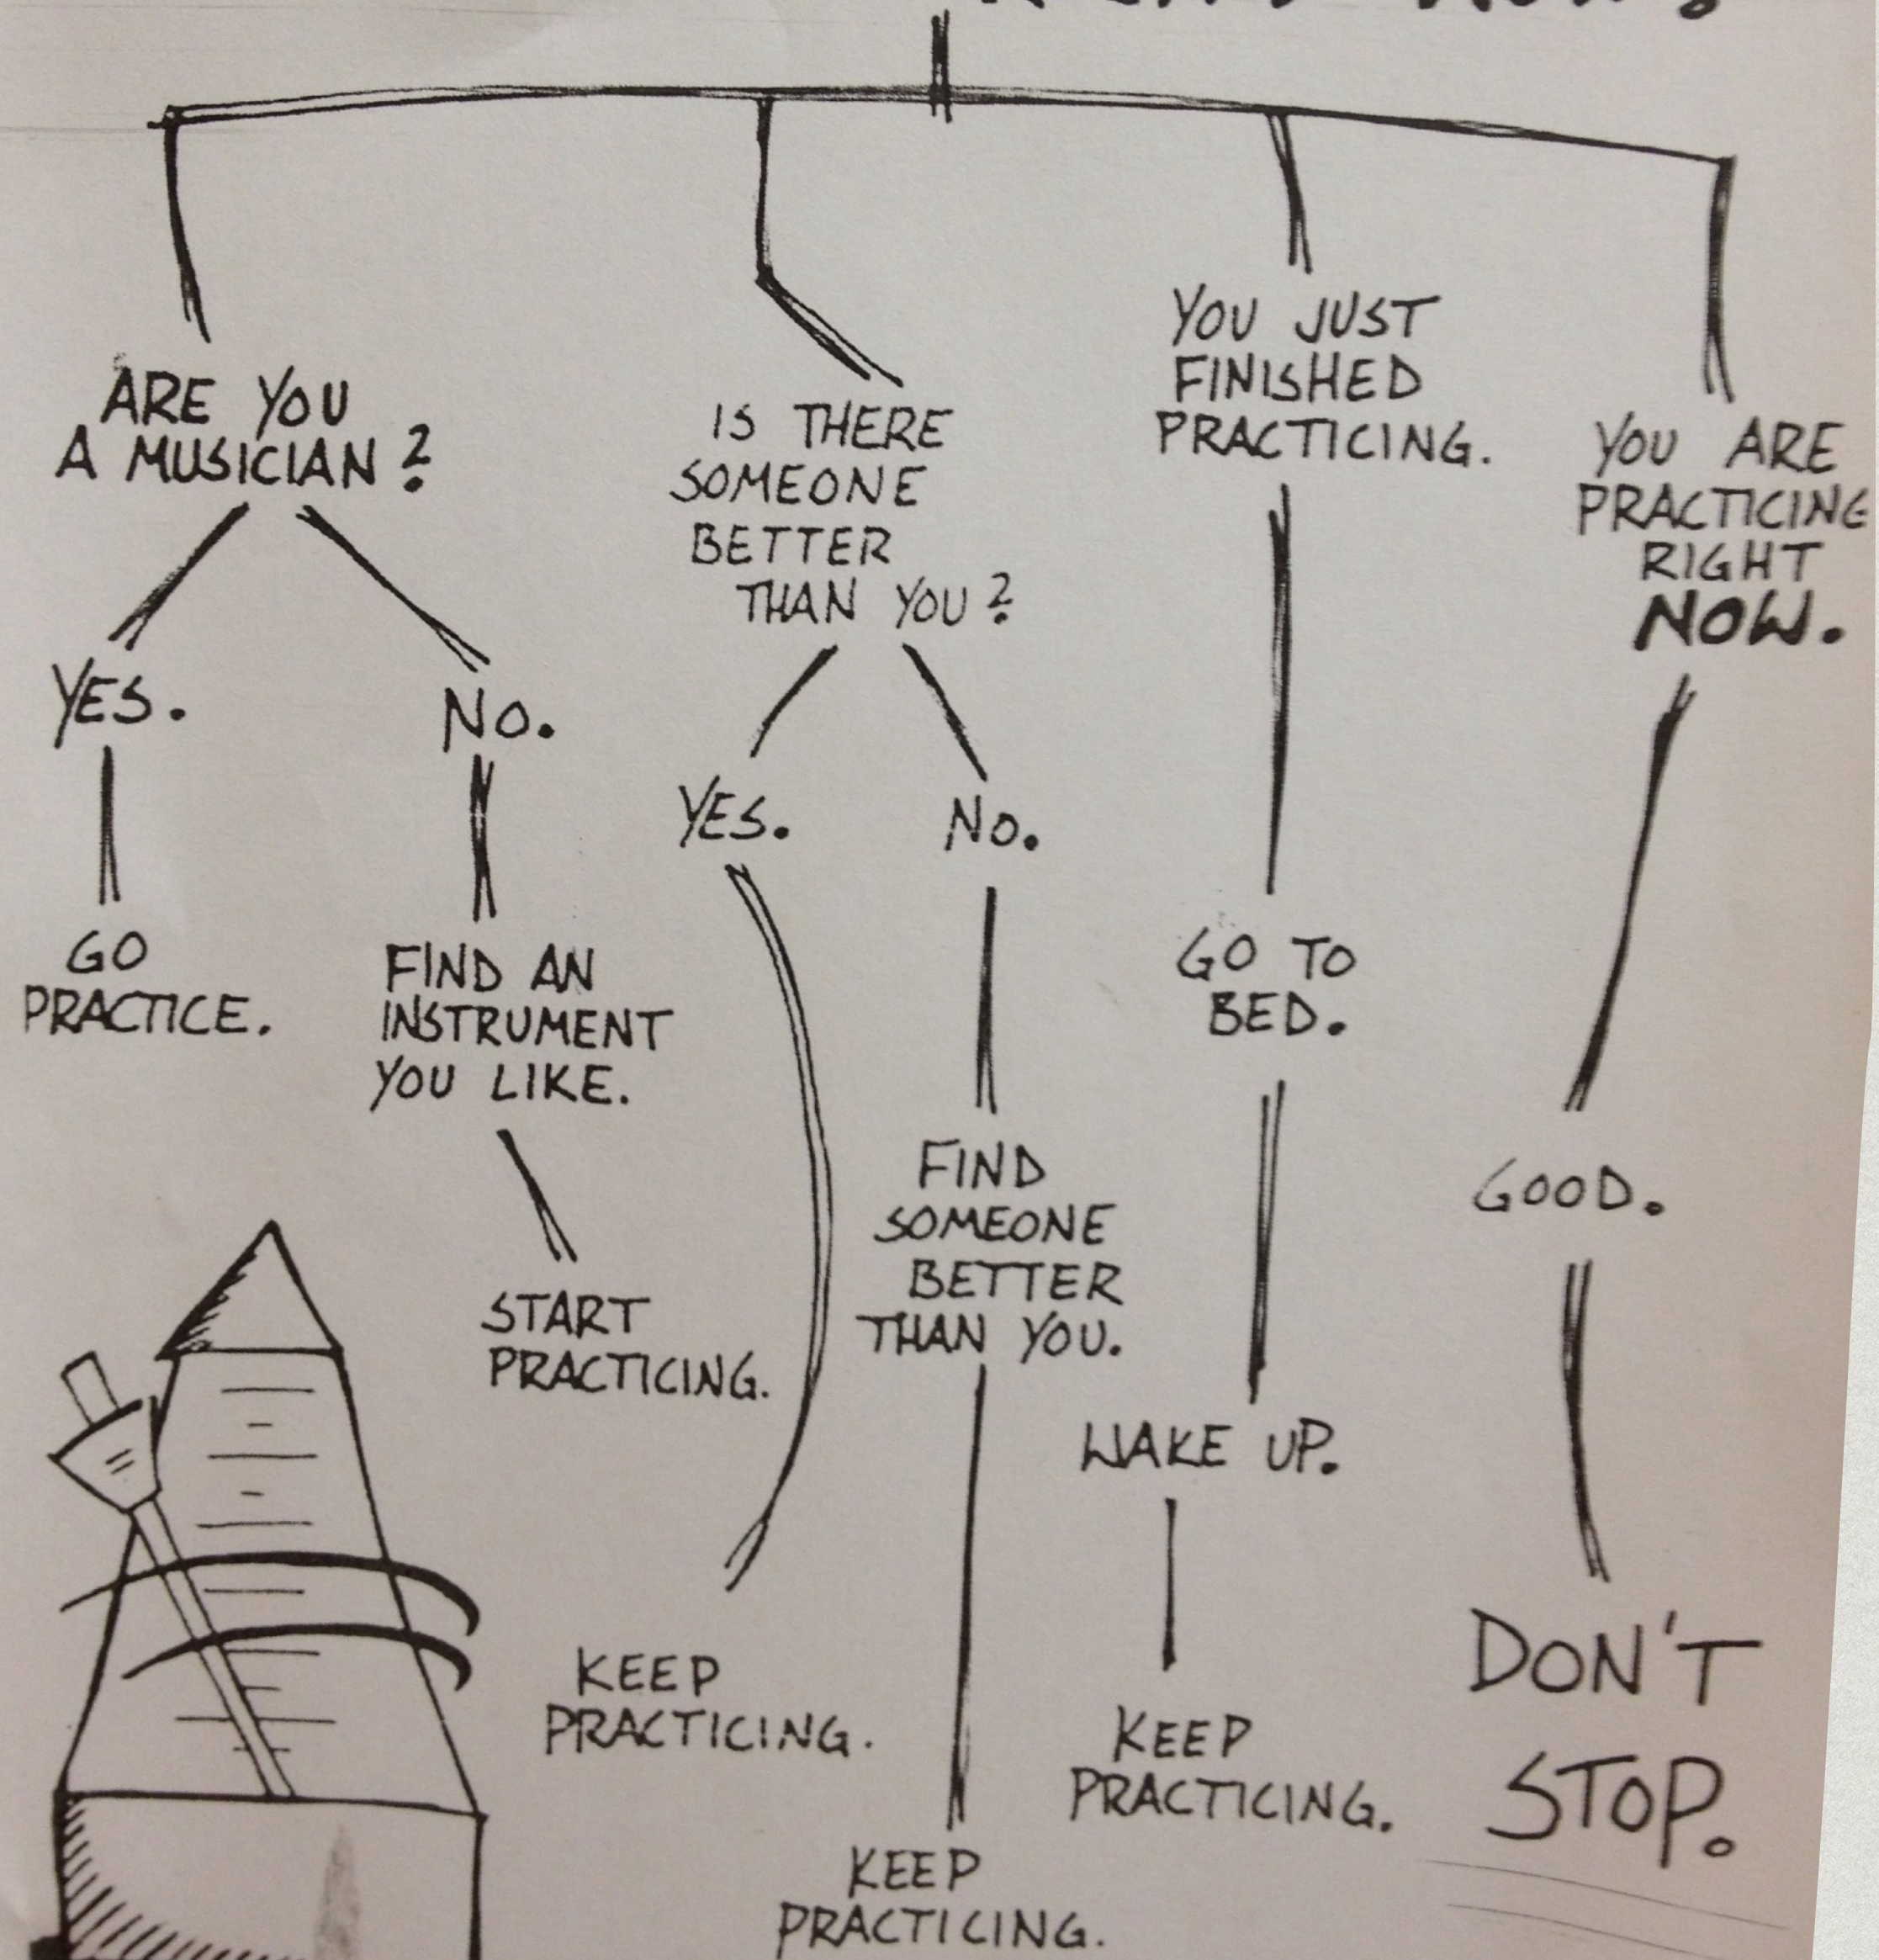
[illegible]

ARE YOU A MUSICIAN?

YES.

GO PRACTICE.

NO.

FIND AN INSTRUMENT YOU LIKE.

START PRACTICING.

IS THERE SOMEONE BETTER THAN YOU?

YES.

KEEP PRACTICING.

NO.

FIND SOMEONE BETTER THAN YOU.

KEEP PRACTICING.

YOU JUST FINISHED PRACTICING.

GO TO BED.

WAKE UP.

KEEP PRACTICING.

YOU ARE PRACTICING RIGHT NOW.

GOOD.

DON'T STOP.